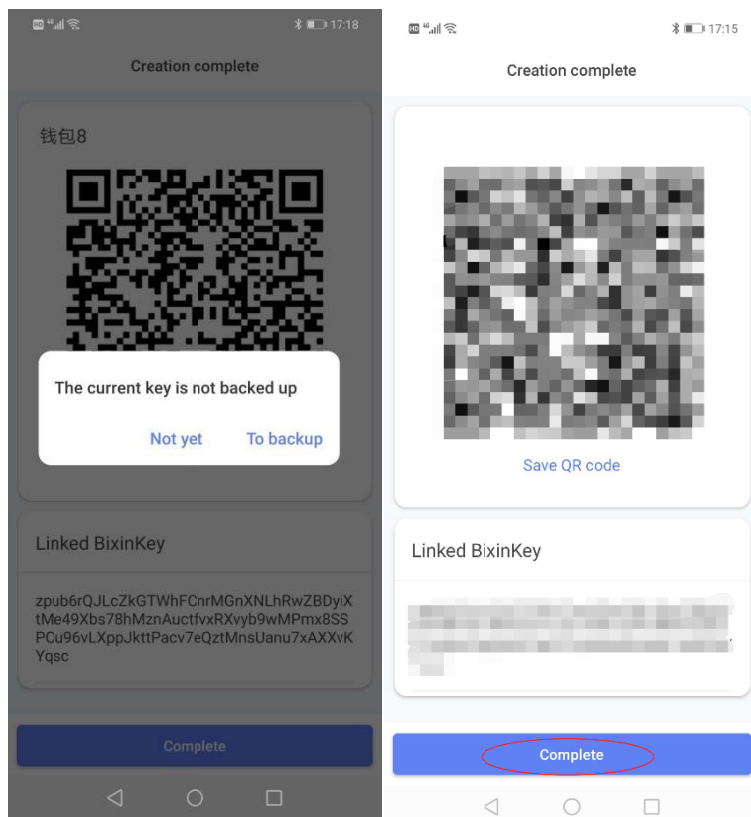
17:18

Creation complete

钱包8

The current key is not backed up

Not yet To backup

Linked BixinKey

zpub6rQJLcZkGTWhFCnrMGnXNLhRwZBDyiXtMe49Xbs78hMznAuctfvxRXvyb9wMPmx8SSPCu96vLXppJkttPacv7eQztMnsUanu7xAXXvKYqsc

Complete

17:15

Creation complete

Save QR code

Linked BixinKey

Complete